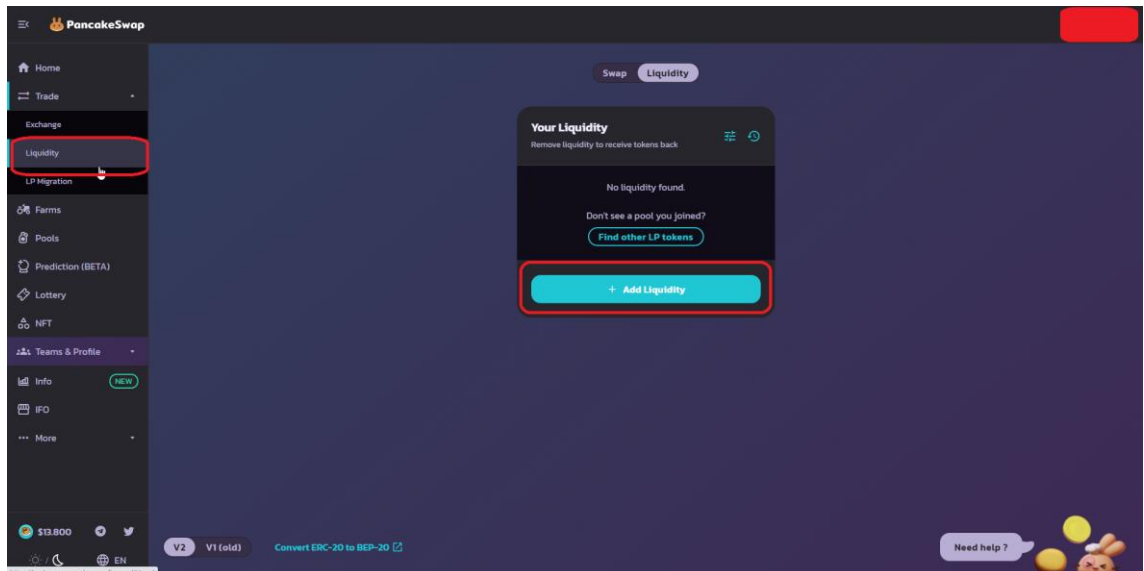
PancakeSwap

Home
Trade
Exchange
Liquidity
LP Migration
Farms
Pools
Prediction (BETA)
Lottery
NFT
Teams & Profile
Info NEW
IFO
More

$13.800
EN

Swap Liquidity

Your Liquidity
Remove liquidity to receive tokens back

No liquidity found.

Don't see a pool you joined?
Find other LP tokens

+ Add Liquidity

V2 V1 (old) Convert ERC-20 to BEP-20

Need help ?